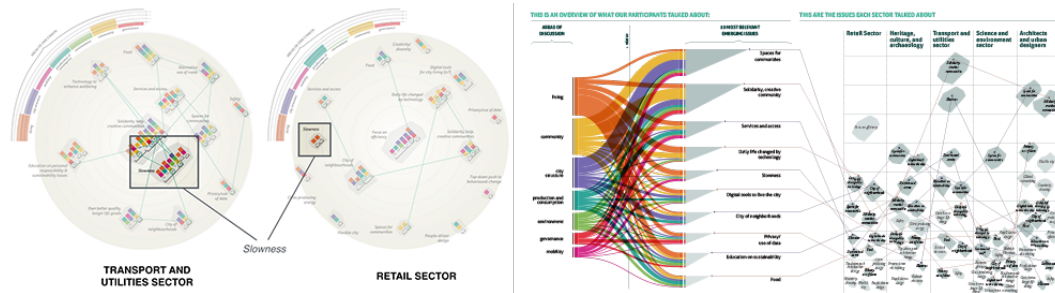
Slowness

TRANSPORT AND UTILITIES SECTOR

RETAIL SECTOR

THIS IS AN OVERVIEW OF WHAT OUR PARTICIPANTS TALKED ABOUT:

THIS ARE THE ISSUES EACH SECTOR TALKED ABOUT

AREAS OF DISCUSSION

CONCEPT RELEVANT EMERGING ISSUES

living

community

city

production and consumption

use/ownership

governance

mobility

Spaces for communities

Solidarity, creative community

Services and access

Daily life changed by technology

Slowness

Digital tools to live the city

City of neighborhoods

Privacy/ use of data

Education on sustainability

Food

Retail Sector

Heritage, culture, and archaeology

Transport and utilities sector

Science and environment sector

Architects and urban designers